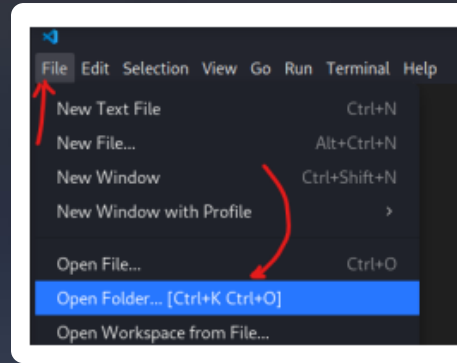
File Edit Selection View Go Run Terminal Help

New Text File Ctrl+N
New File... Alt+Ctrl+N
New Window Ctrl+Shift+N
New Window with Profile >

Open File... Ctrl+O
Open Folder... [Ctrl+K Ctrl+O]
Open Workspace from File...